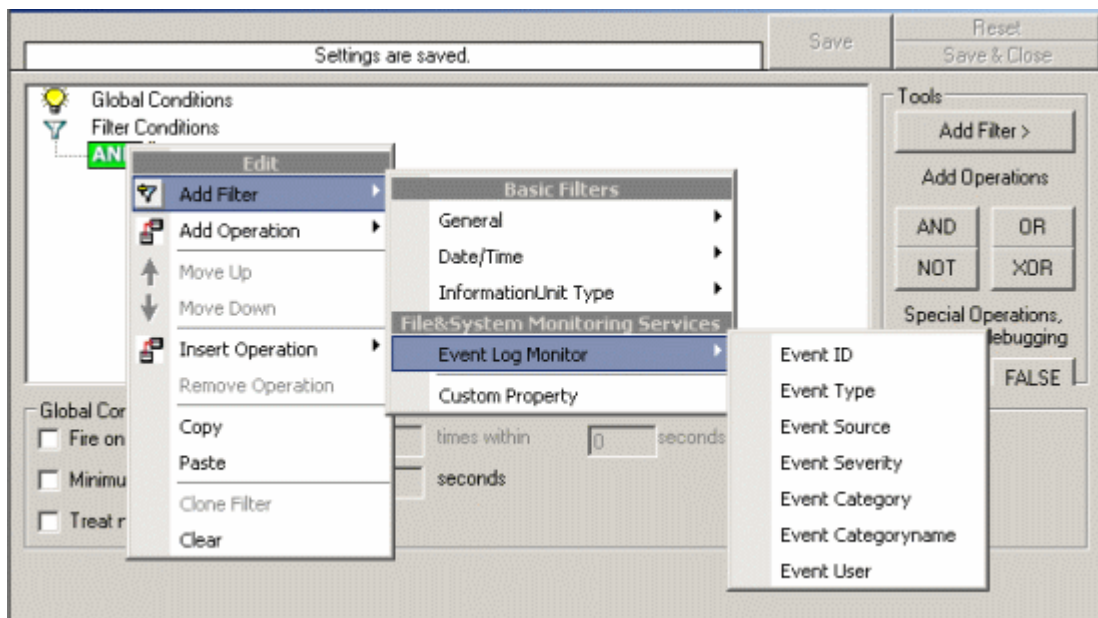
Settings are saved.

Save

Reset

Save & Close

Global Conditions

Filter Conditions

AN

Edit

Add Filter

Add Operation

Move Up

Move Down

Insert Operation

Remove Operation

Copy

Paste

Clone Filter

Clear

Basic Filters

General

Date/Time

InformationUnit Type

File&System Monitoring Services

Event Log Monitor

Custom Property

Event ID

Event Type

Event Source

Event Severity

Event Category

Event Categoryname

Event User

Tools

Add Filter >

Add Operations

AND

OR

NOT

XOR

Special Operations,

ebugging

FALSE

Global Co

Fire on

Minimu

Treat r

times within

0

seconds

seconds